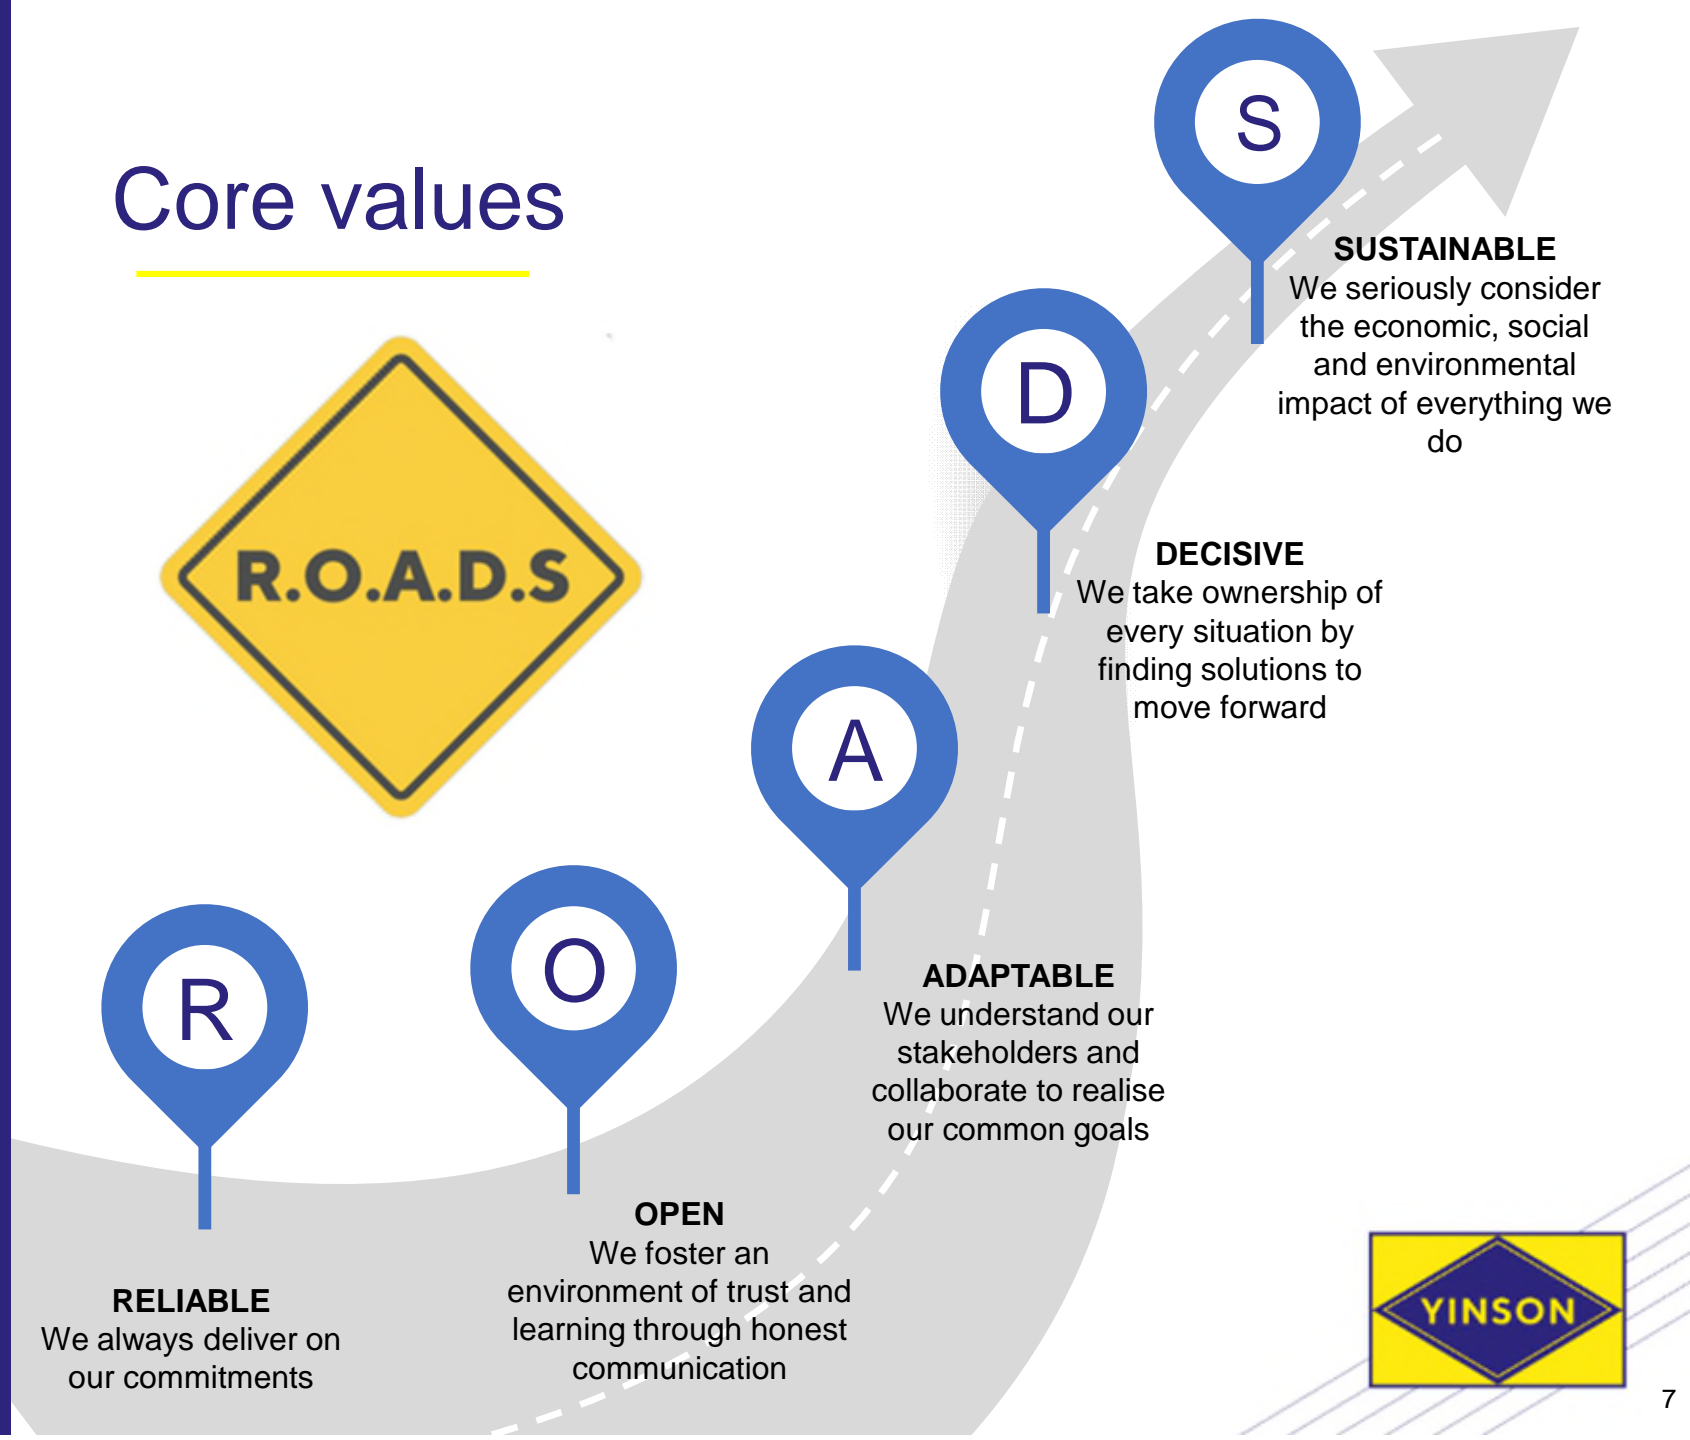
Core values

R.O.A.D.S

S

SUSTAINABLE
We seriously consider the economic, social and environmental impact of everything we do

D

DECISIVE
We take ownership of every situation by finding solutions to move forward

A

ADAPTABLE
We understand our stakeholders and collaborate to realise our common goals

O

OPEN
We foster an environment of trust and learning through honest communication

R

RELIABLE
We always deliver on our commitments

YINSON

7